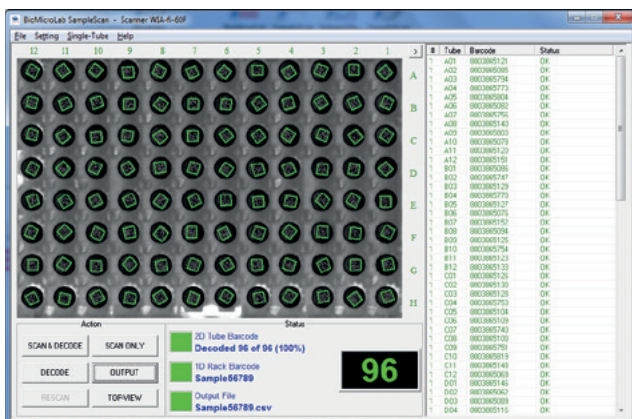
BioMicroLab SampleScan - Scanner W1A-6-60F

File Setting Single-Tube Help

12 11 10 9 8 7 6 5 4 3 2 1 >

A
B
C
D
E
F
G
H

| # | Tube | Barcode | Status |
|---|---|---|---|
| 1 | A01 | 0803065121 | OK |
| 1 | A02 | 0803065085 | OK |
| 1 | A03 | 0803065794 | OK |
| 1 | A04 | 0803065773 | OK |
| 1 | A05 | 0803065804 | OK |
| 1 | A06 | 0803065082 | OK |
| 1 | A07 | 0803065756 | OK |
| 1 | A08 | 0803065140 | OK |
| 1 | A09 | 0803065003 | OK |
| 1 | A10 | 0803065079 | OK |
| 1 | A11 | 0803065120 | OK |
| 1 | A12 | 0803065151 | OK |
| 1 | B01 | 0803065086 | OK |
| 1 | B02 | 0803065747 | OK |
| 1 | B03 | 0803065129 | OK |
| 1 | B04 | 0803065770 | OK |
| 1 | B05 | 0803065127 | OK |
| 1 | B06 | 0803065075 | OK |
| 1 | B07 | 0803065152 | OK |
| 1 | B08 | 0803065094 | OK |
| 1 | B09 | 0803065125 | OK |
| 1 | B10 | 0803065754 | OK |
| 1 | B11 | 0803065123 | OK |
| 1 | B12 | 0803065133 | OK |
| 1 | C01 | 0803065126 | OK |
| 1 | C02 | 0803065130 | OK |
| 1 | C03 | 0803065128 | OK |
| 1 | C04 | 0803065098 | OK |
| 1 | C05 | 0803065753 | OK |
| 1 | C06 | 0803065104 | OK |
| 1 | C06 | 0803065109 | OK |
| 1 | C07 | 0803065743 | OK |
| 1 | C08 | 0803065100 | OK |
| 1 | C09 | 0803065791 | OK |
| 1 | C10 | 0803065819 | OK |
| 1 | C11 | 0803065149 | OK |
| 1 | C12 | 0803065063 | OK |
| 1 | D01 | 0803065146 | OK |
| 1 | D02 | 0803065062 | OK |
| 1 | D03 | 0803065089 | OK |
| 1 | D04 | 0803065110 | OK |

Action
SCAN & DECODE
SCAN ONLY
DECODE
OUTPUT
RESCAN
TOP-VIEW

Status
2D Tube Barcode
Decoded 96 of 96 (100%)
1D Rack Barcode
Sample56789
Output File
Sample56789.csv

96